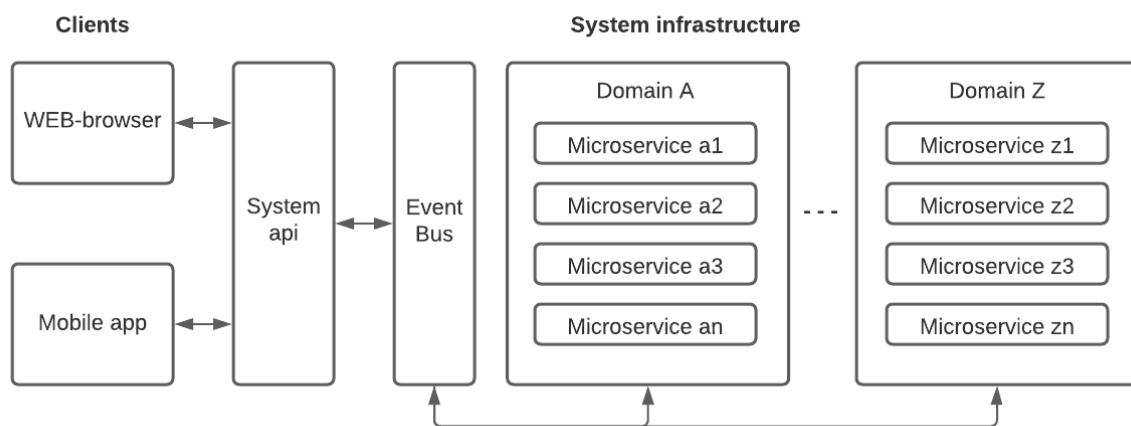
Clients

System infrastructure

WEB-browser

Mobile app

System api

Event Bus

Domain A

Microservice a1

Microservice a2

Microservice a3

Microservice an

- - -

Domain Z

Microservice z1

Microservice z2

Microservice z3

Microservice zn